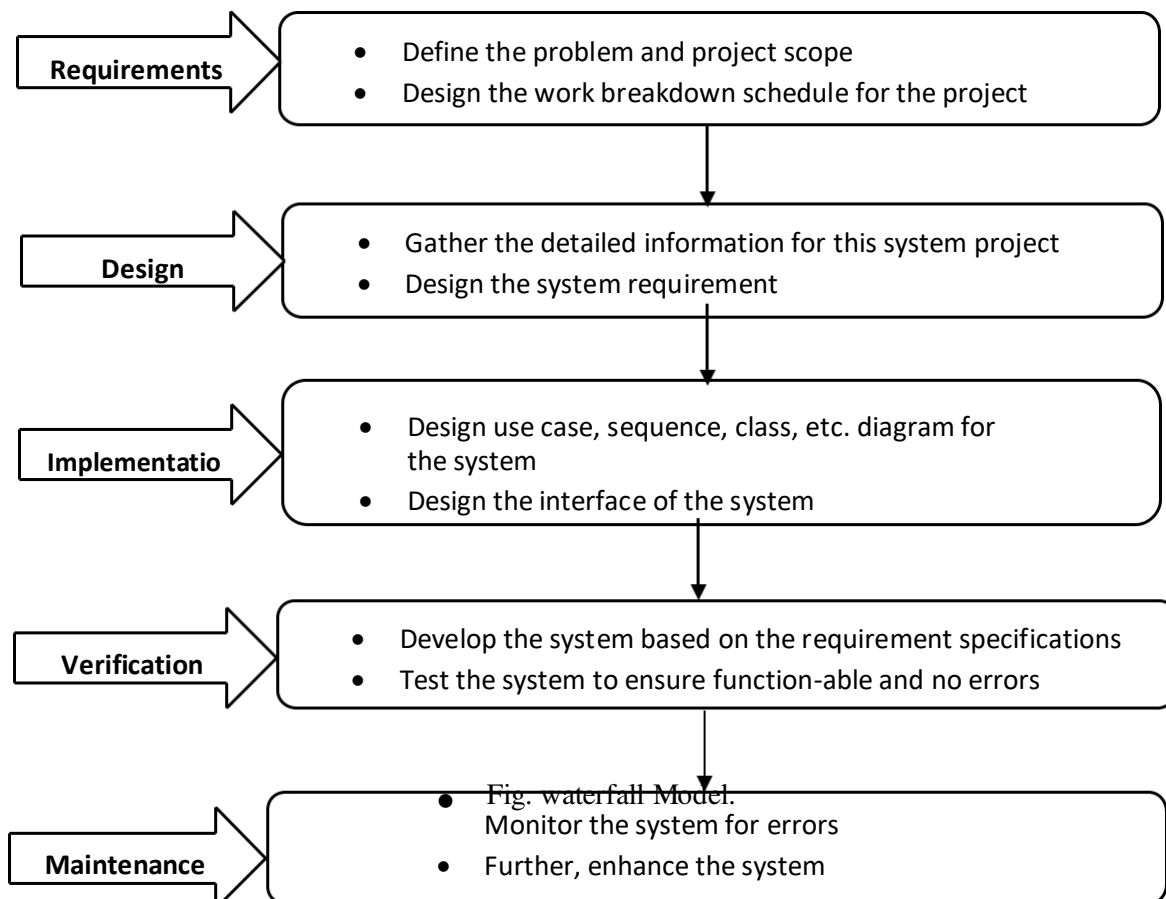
Requirements

- Define the problem and project scope
- Design the work breakdown schedule for the project

Design

- Gather the detailed information for this system project
- Design the system requirement

Implementatio

- Design use case, sequence, class, etc. diagram for the system
- Design the interface of the system

Verification

- Develop the system based on the requirement specifications
- Test the system to ensure function-able and no errors

Fig. waterfall Model.

Maintenance

- Monitor the system for errors
- Further, enhance the system